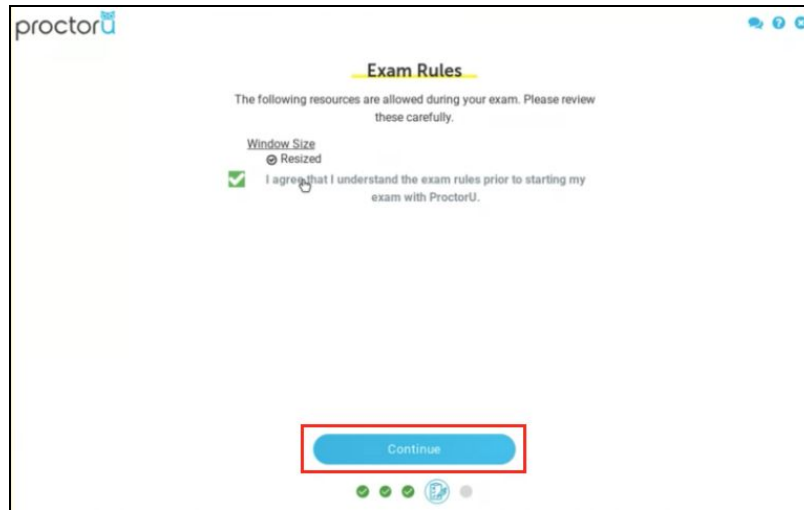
proctorU

Exam Rules

The following resources are allowed during your exam. Please review these carefully.

Window Size
Resized

I agree that I understand the exam rules prior to starting my exam with ProctorU.

Continue